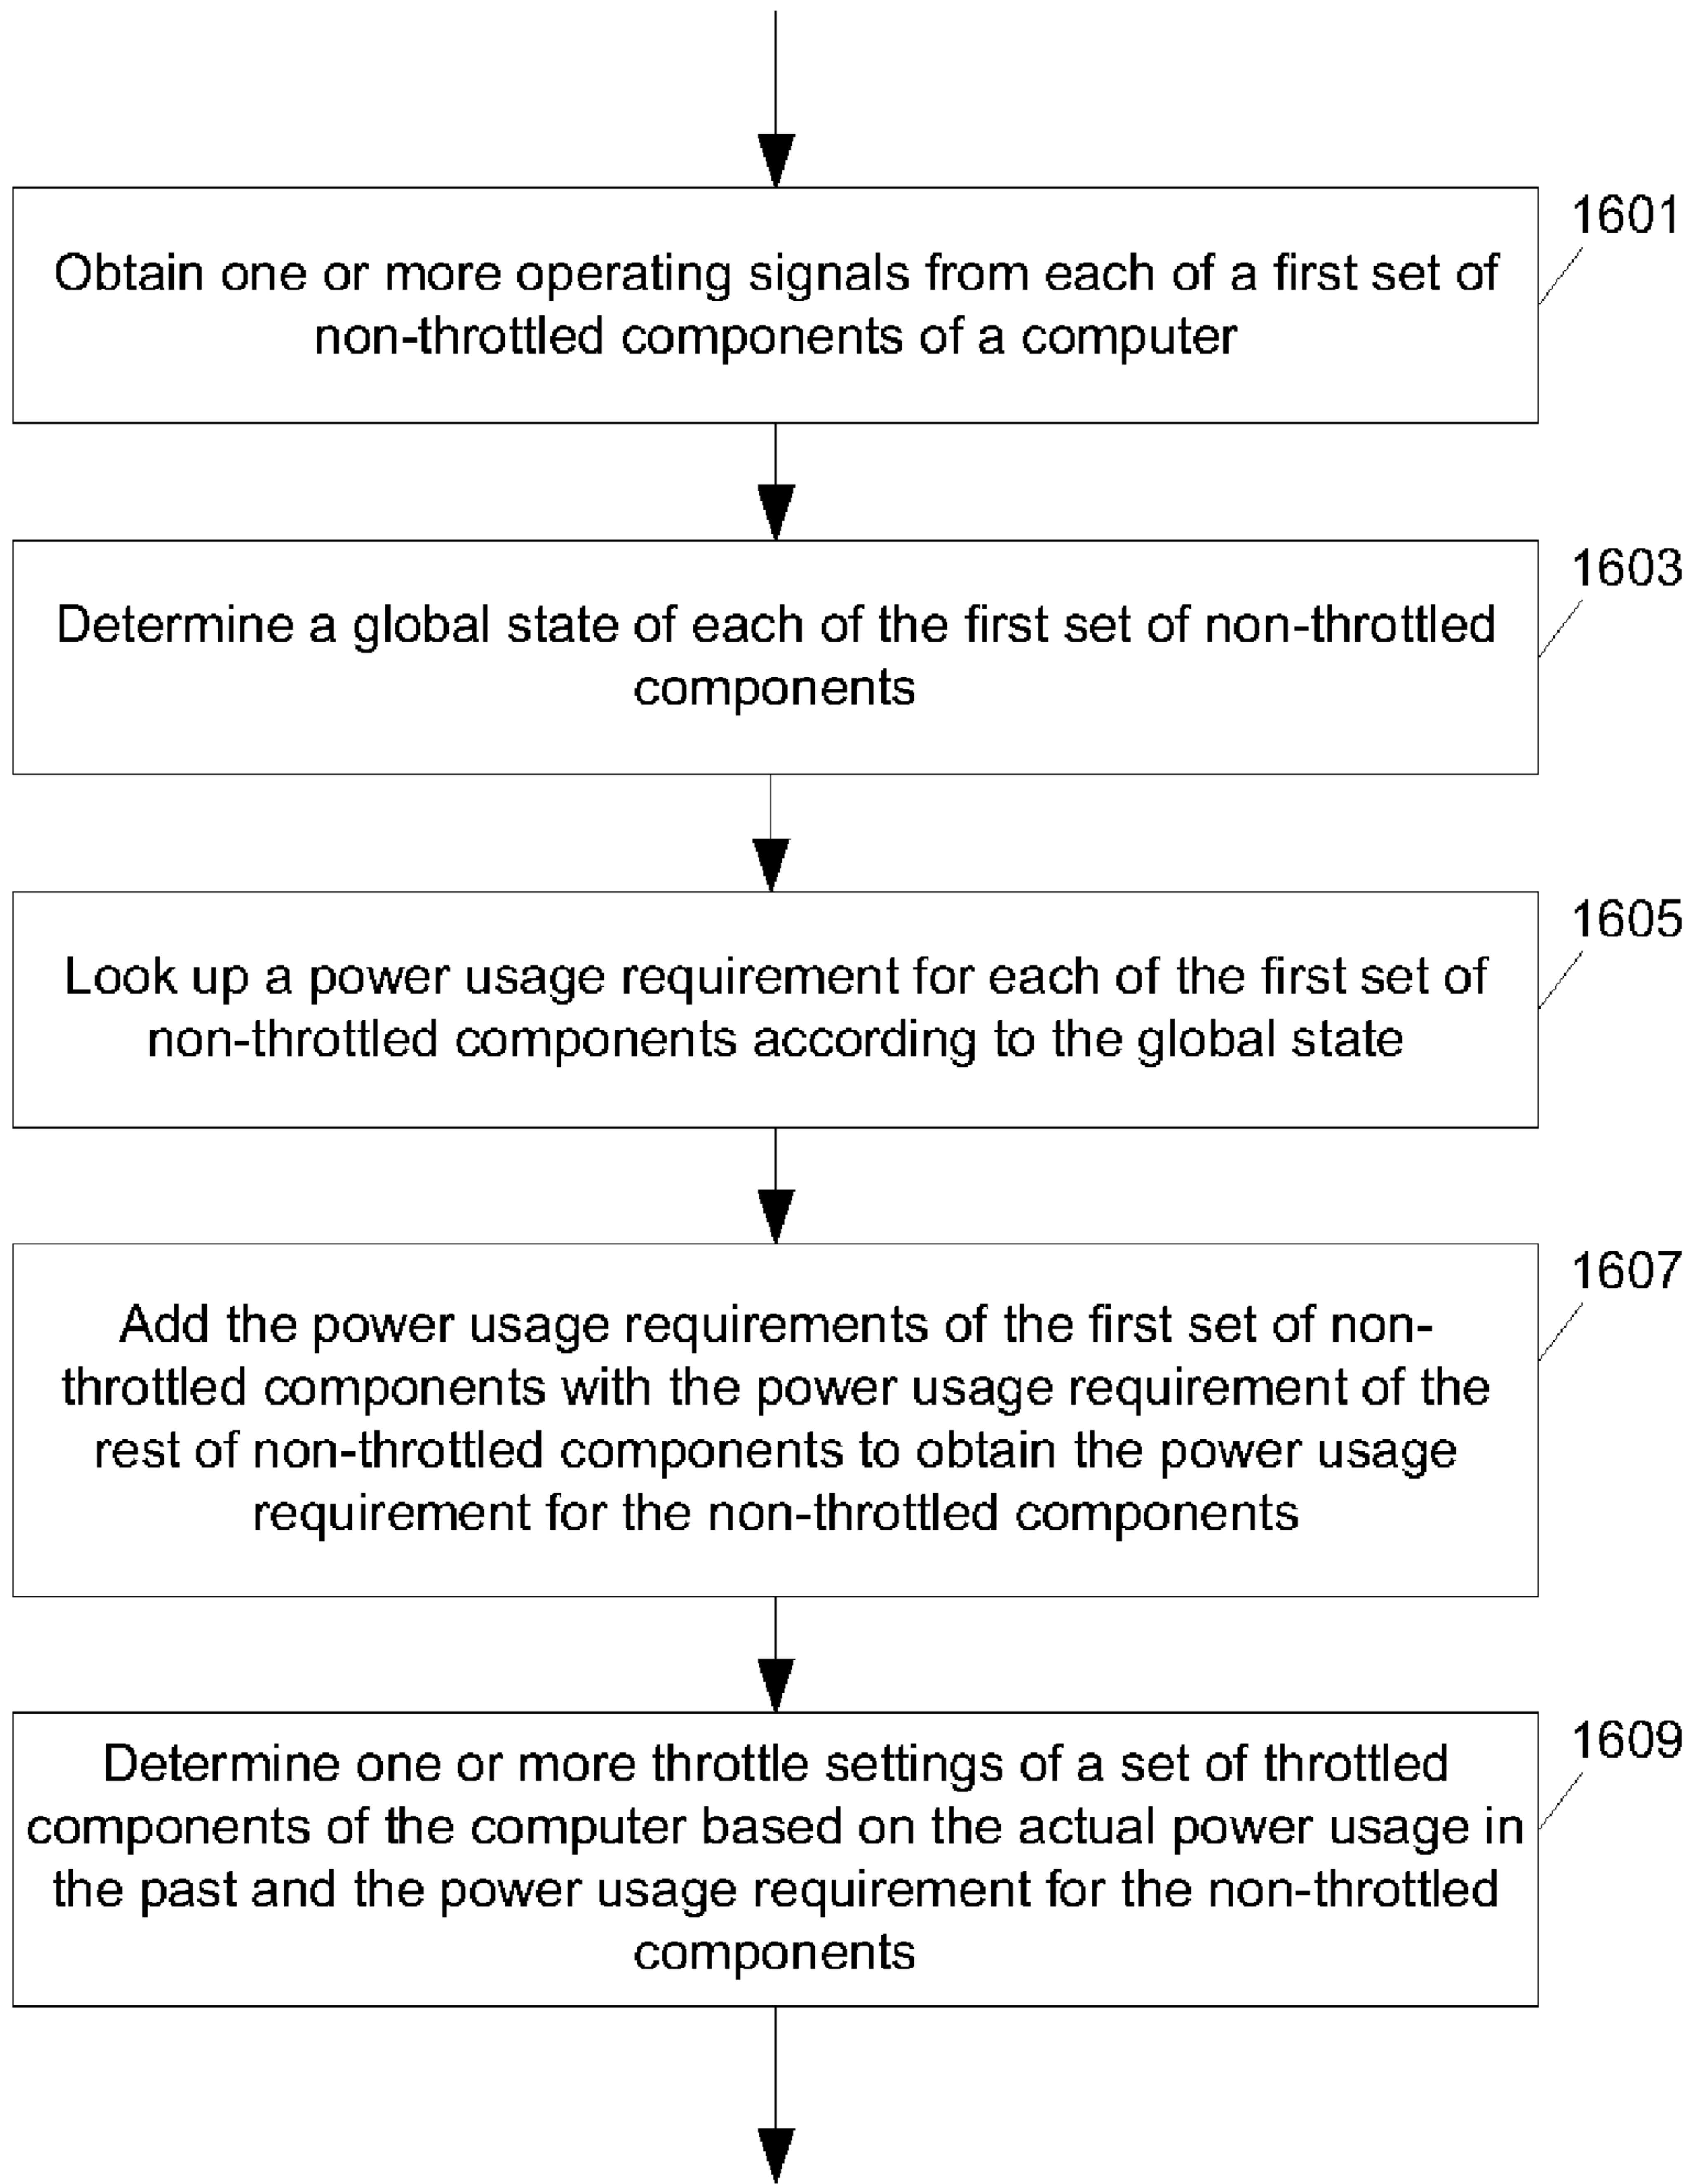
1601
Obtain one or more operating signals from each of a first set of non-throttled components of a computer

1603
Determine a global state of each of the first set of non-throttled components

1605
Look up a power usage requirement for each of the first set of non-throttled components according to the global state

1607
Add the power usage requirements of the first set of non-throttled components with the power usage requirement of the rest of non-throttled components to obtain the power usage requirement for the non-throttled components

1609
Determine one or more throttle settings of a set of throttled components of the computer based on the actual power usage in the past and the power usage requirement for the non-throttled components